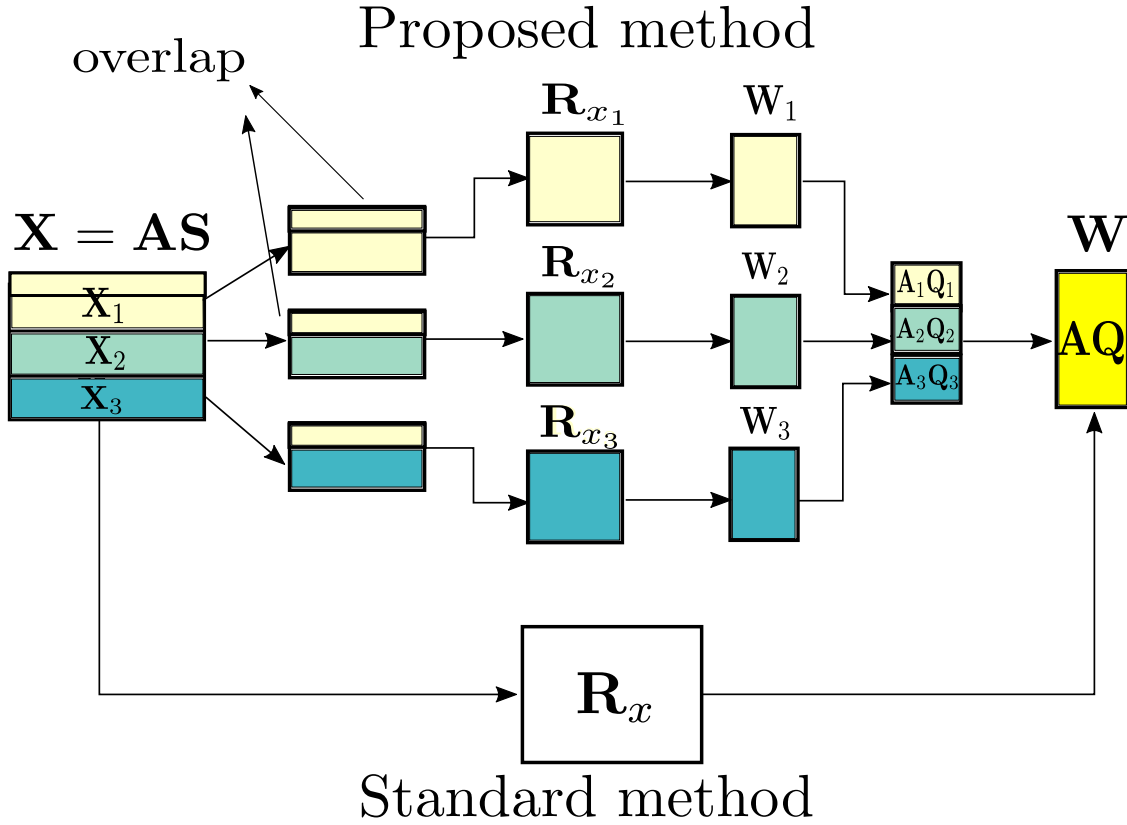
Proposed method

overlap

$\mathbf{X} = \mathbf{AS}$

$\mathbf{X}_1$

$\mathbf{X}_2$

$\mathbf{X}_3$

$\mathbf{R}_{x_1}$

$\mathbf{R}_{x_2}$

$\mathbf{R}_{x_3}$

$\mathbf{W}_1$

$\mathbf{W}_2$

$\mathbf{W}_3$

$\mathbf{A}_1\mathbf{Q}_1$

$\mathbf{A}_2\mathbf{Q}_2$

$\mathbf{A}_3\mathbf{Q}_3$

$\mathbf{W}$

$\mathbf{AQ}$

$\mathbf{R}_x$

Standard method